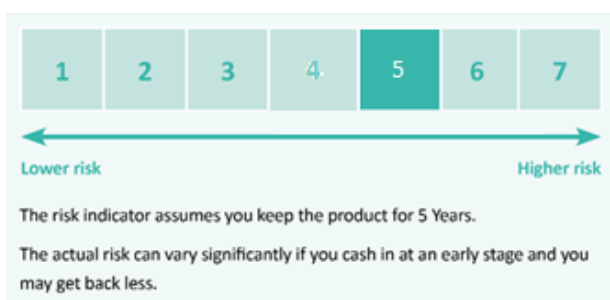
| 1 | 2 | 3 | 4 | 5 | 6 | 7 |
|---|---|---|---|---|---|---|

Lower risk

Higher risk

The risk indicator assumes you keep the product for 5 Years.

The actual risk can vary significantly if you cash in at an early stage and you may get back less.